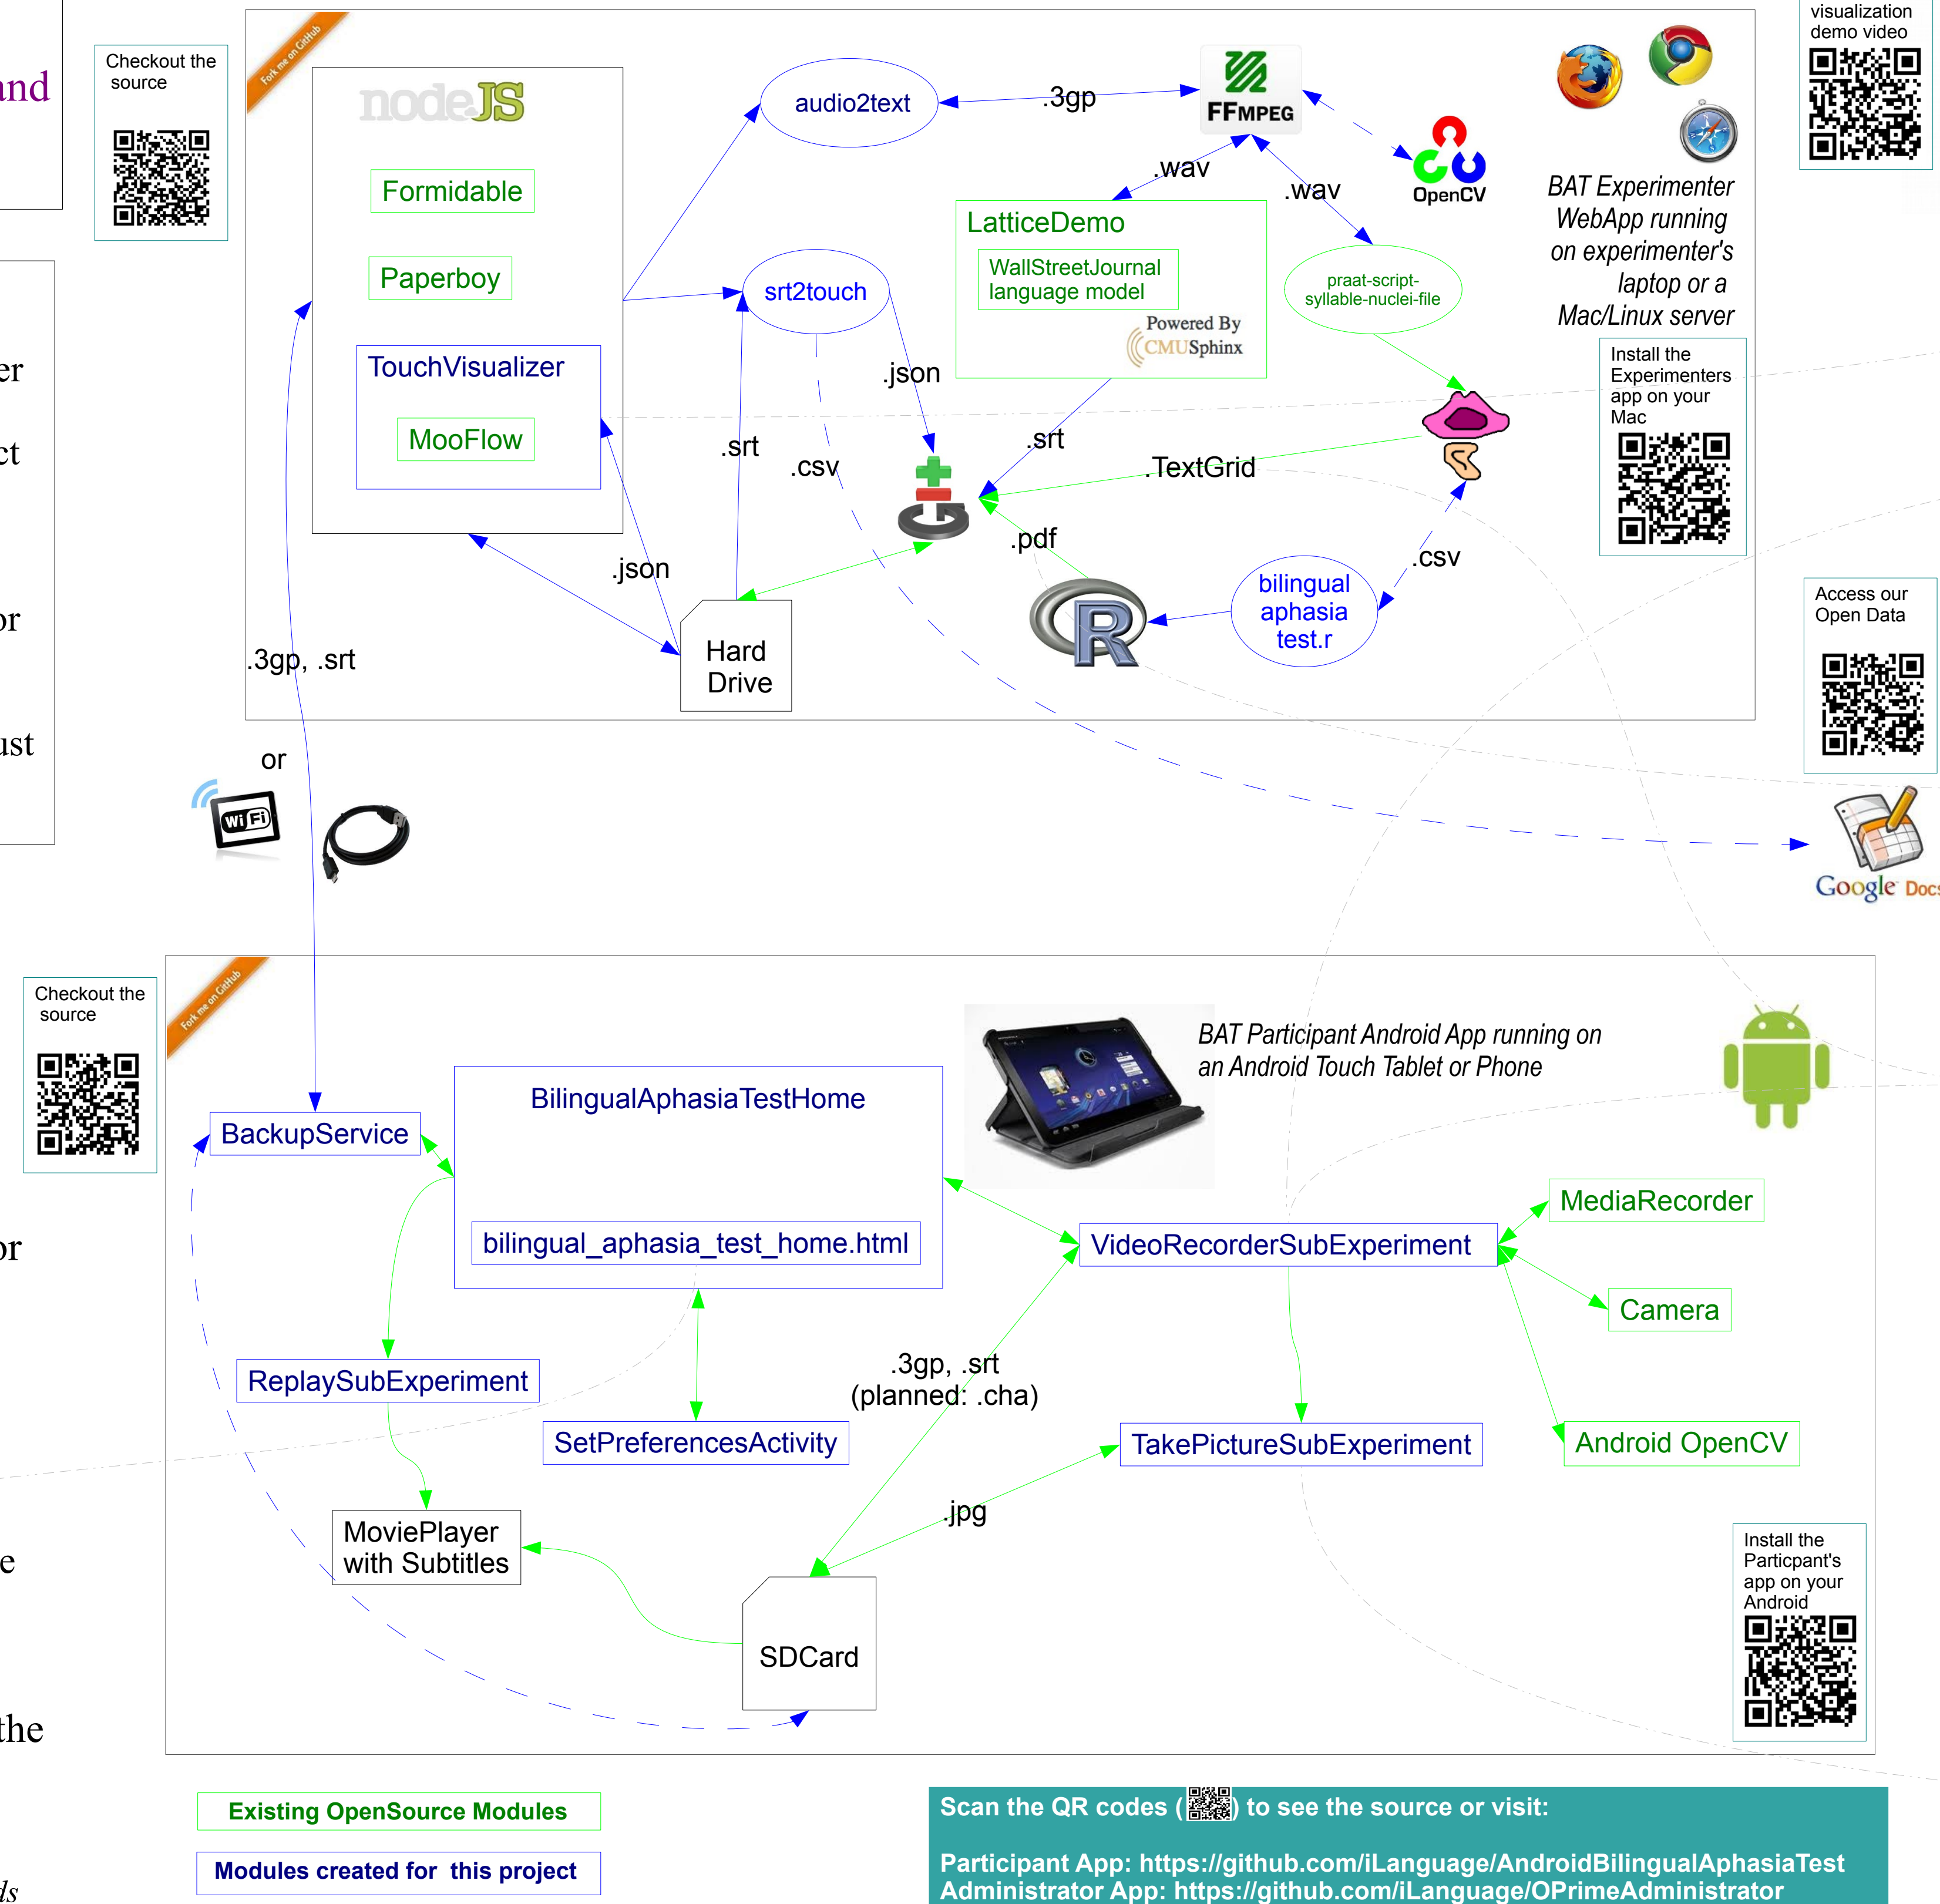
nd

er

ct

or

ust

or

e

the

ds

Checkout the source

Fork me on GitHub

nodeJS

Formidable

Paperboy

TouchVisualizer

MooFlow

audio2text

.3gp

FFMPEG

OpenCV

visualization demo video

BAT Experimenter WebApp running on experimenter's laptop or a Mac/Linux server

.wav

.wav

LatticeDemo

WallStreetJournal language model

Powered By CMUSphinx

praat-script-syllable-nuclei-file

srt2touch

.json

Install the Experimenters app on your Mac

.srt

.srt

.csv

.TextGrid

.pdf

.csv

bilingual aphasia test.r

.json

Hard Drive

.3gp, .srt

Access our Open Data

or

Google Docs

Checkout the source

Fork me on GitHub

BAT Participant Android App running on an Android Touch Tablet or Phone

BilingualAphasiaTestHome

BackupService

bilingual_aphasia_test_home.html

MediaRecorder

VideoRecorderSubExperiment

Camera

ReplaySubExperiment

.3gp, .srt
(planned: .cha)

SetPreferencesActivity

TakePictureSubExperiment

Android OpenCV

.jpg

MoviePlayer with Subtitles

SDCard

Install the Particpant's app on your Android

Existing OpenSource Modules

Modules created for this project

Scan the QR codes ( ) to see the source or visit:

Participant App: https://github.com/iLanguage/AndroidBilingualAphasiaTest
Administrator App: https://github.com/iLanguage/OPrimeAdministrator